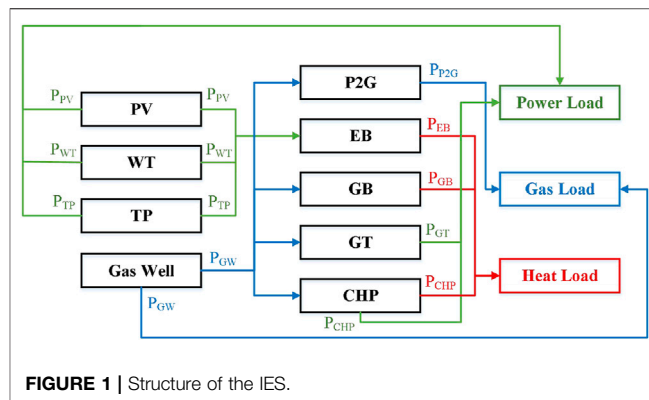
$P_{PV}$ PV $P_{PV}$
$P_{WT}$ WT $P_{WT}$
$P_{TP}$ TP $P_{TP}$
Gas Well $P_{GW}$
$P_{GW}$
P2G $P_{P2G}$
EB $P_{EB}$
GB $P_{GB}$
GT $P_{GT}$
CHP $P_{CHP}$
$P_{CHP}$
Power Load
Gas Load
Heat Load

**FIGURE 1 |** Structure of the IES.